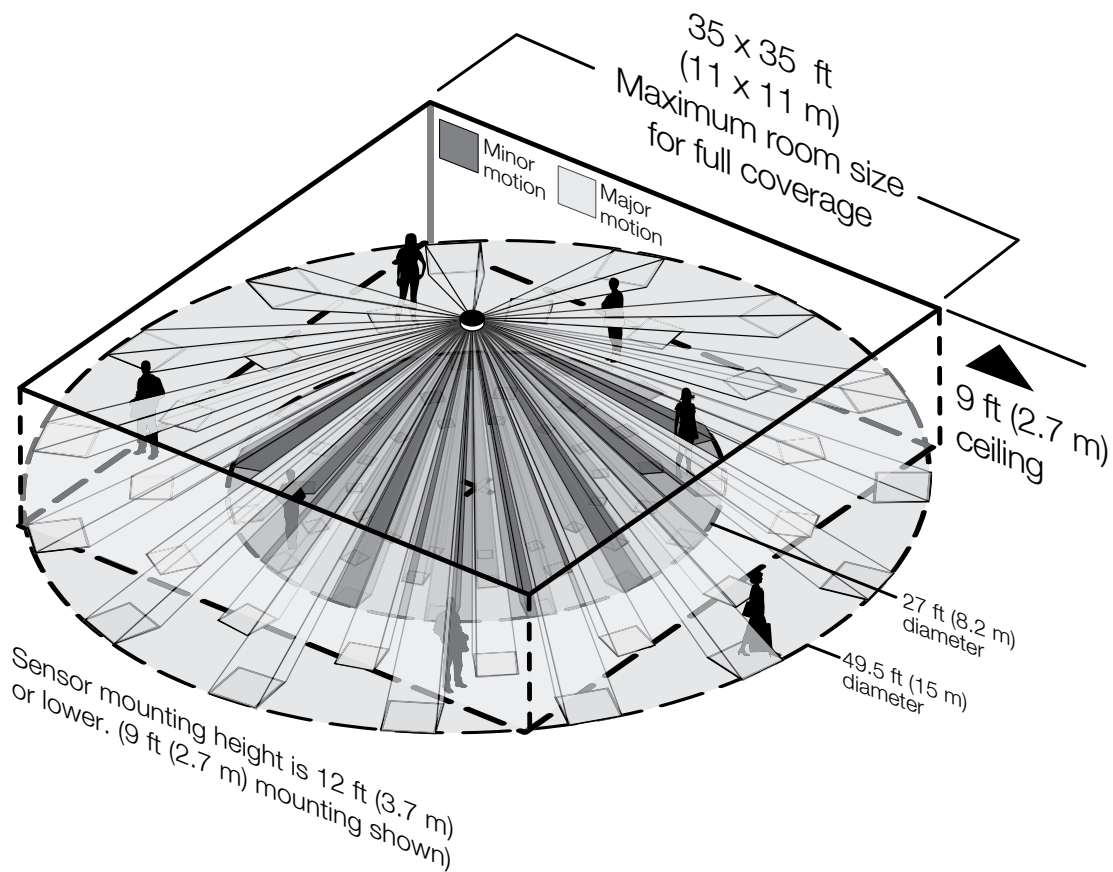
35 x 35 ft
(11 x 11 m)
Maximum room size
for full coverage

Minor motion

Major motion

9 ft (2.7 m) ceiling

27 ft (8.2 m) diameter

49.5 ft (15 m) diameter

Sensor mounting height is 12 ft (3.7 m) or lower. (9 ft (2.7 m) mounting shown)